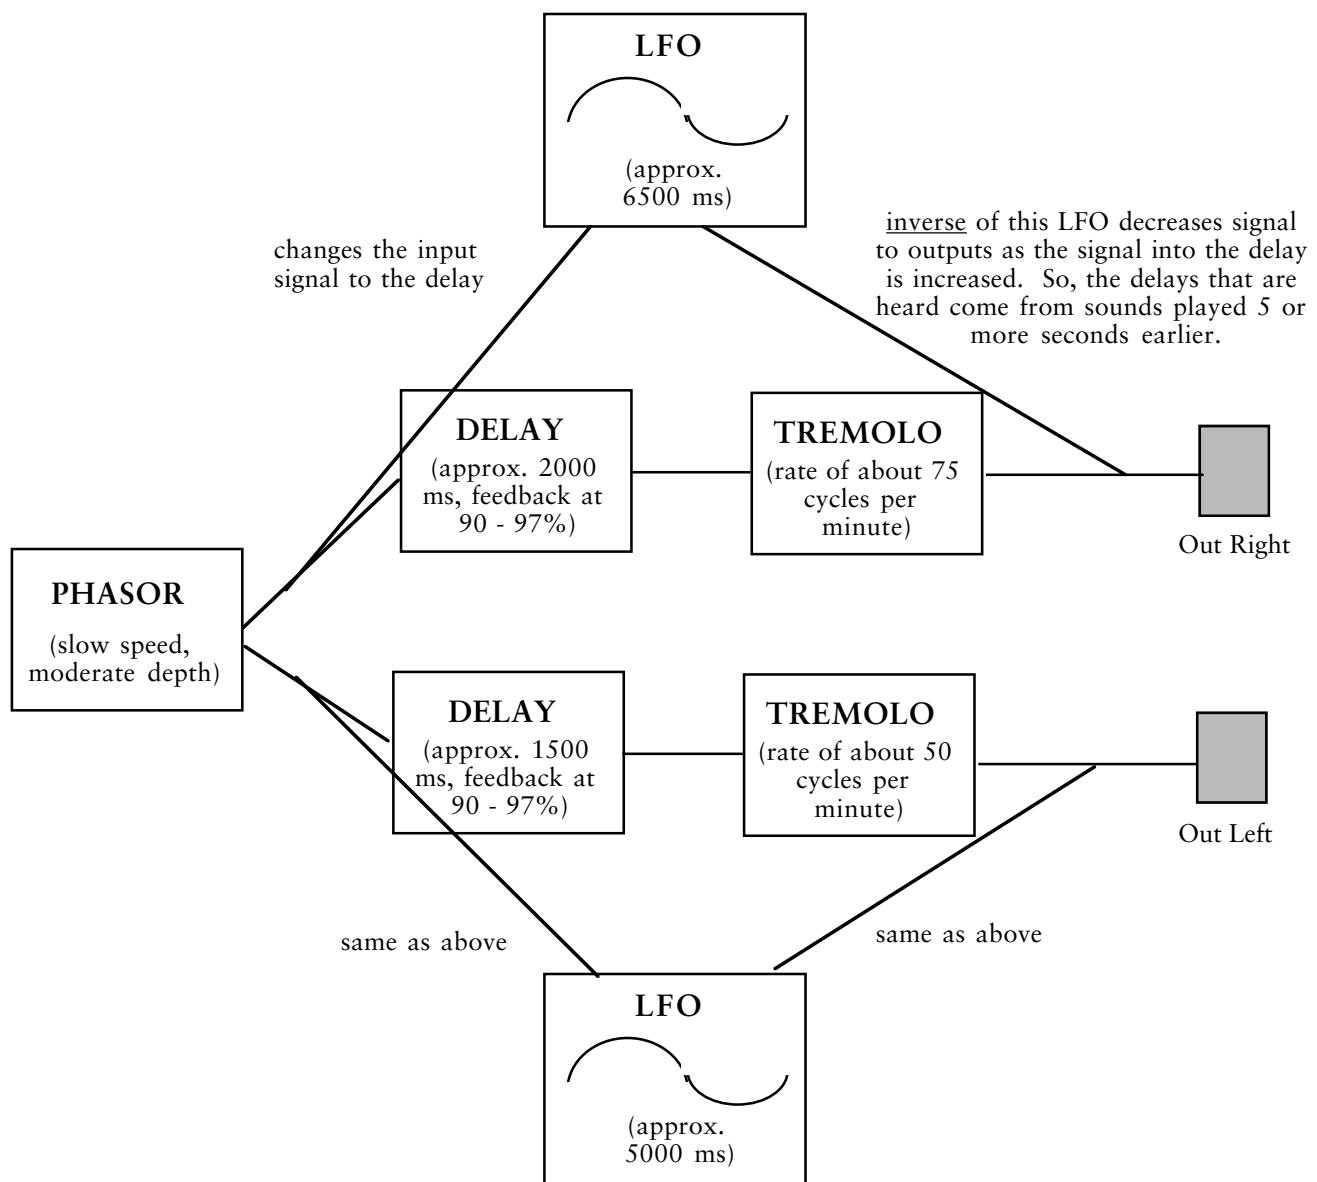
LFO

(approx. 6500 ms)

changes the input signal to the delay

inverse of this LFO decreases signal to outputs as the signal into the delay is increased. So, the delays that are heard come from sounds played 5 or more seconds earlier.

DELAY

(approx. 2000 ms, feedback at 90 - 97%)

TREMOLO

(rate of about 75 cycles per minute)

Out Right

PHASOR

(slow speed, moderate depth)

DELAY

(approx. 1500 ms, feedback at 90 - 97%)

TREMOLO

(rate of about 50 cycles per minute)

Out Left

same as above

same as above

LFO

(approx. 5000 ms)